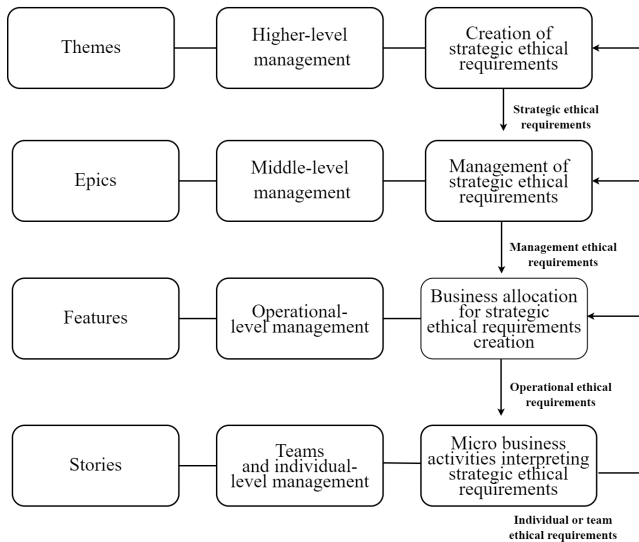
Themes

Higher-level management

Creation of strategic ethical requirements

Strategic ethical requirements

Epics

Middle-level management

Management of strategic ethical requirements

Management ethical requirements

Features

Operational-level management

Business allocation for strategic ethical requirements creation

Operational ethical requirements

Stories

Teams and individual-level management

Micro business activities interpreting strategic ethical requirements

Individual or team ethical requirements